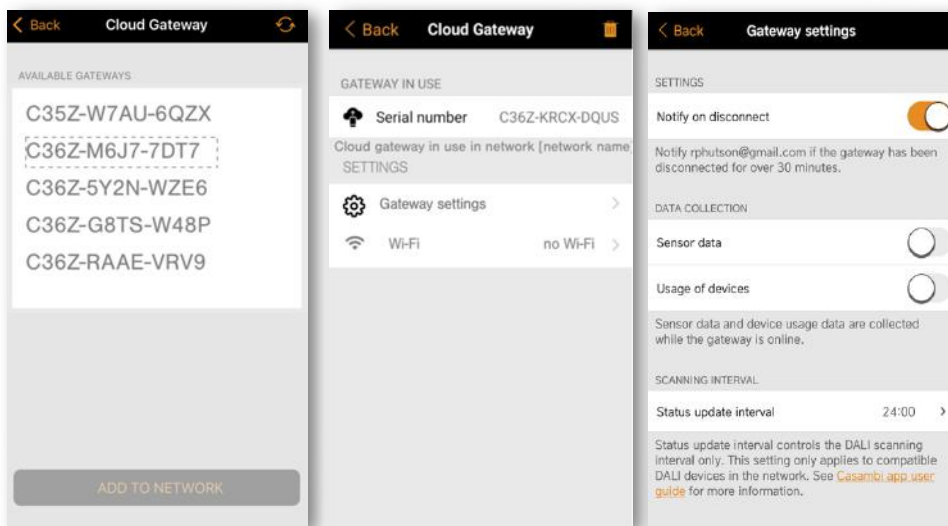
Back Cloud Gateway

AVAILABLE GATEWAYS

C35Z-W7AU-6QZX

C36Z-M6J7-7DT7

C36Z-5Y2N-WZE6

C36Z-G8TS-W48P

C36Z-RAAE-VRV9

ADD TO NETWORK

Back Cloud Gateway

GATEWAY IN USE

Serial number C36Z-KRCX-DQUS

Cloud gateway in use in network [network name]

SETTINGS

Gateway settings

Wi-Fi no Wi-Fi

Back Gateway settings

SETTINGS

Notify on disconnect

Notify rphutson@gmail.com if the gateway has been disconnected for over 30 minutes.

DATA COLLECTION

Sensor data

Usage of devices

Sensor data and device usage data are collected while the gateway is online.

SCANNING INTERVAL

Status update interval 24:00

Status update interval controls the DALI scanning interval only. This setting only applies to compatible DALI devices in the network. See Casambi app user guide for more information.